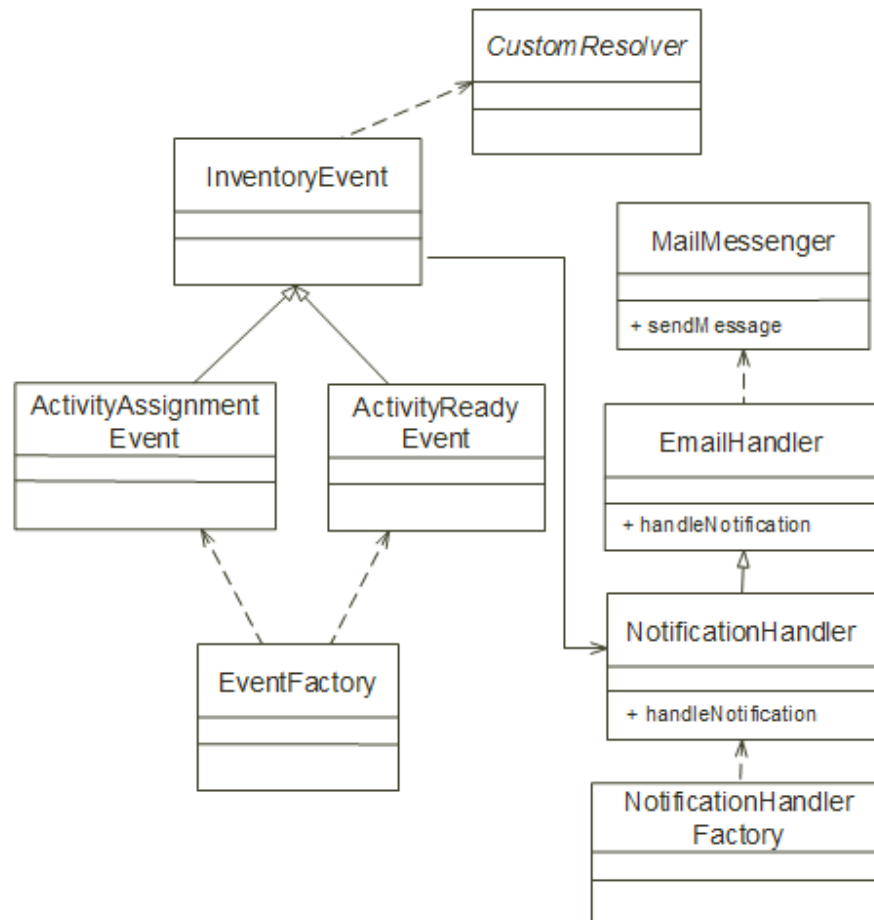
CustomResolver

InventoryEvent

MailMessenger

+ sendMessage

ActivityAssignment Event

ActivityReady Event

EmailHandler

+ handleNotification

NotificationHandler

+ handleNotification

EventFactory

NotificationHandler Factory